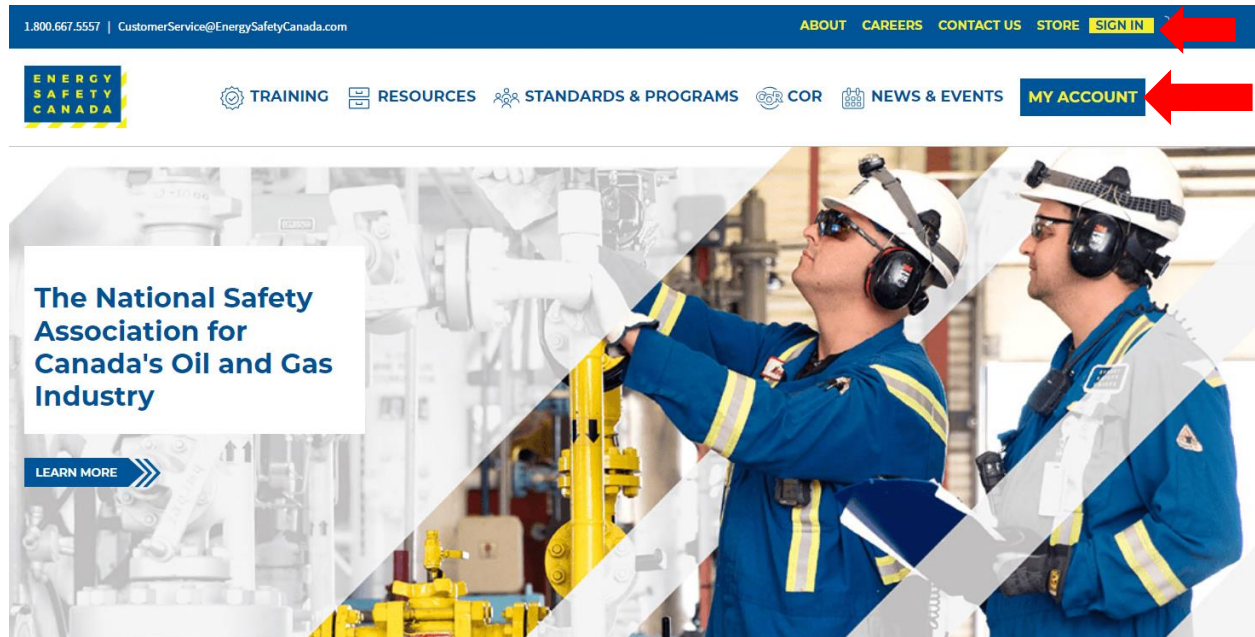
1.800.667.5557 | CustomerService@EnergySafetyCanada.com

ABOUT CAREERS CONTACT US STORE SIGN IN

ENERGY SAFETY CANADA

TRAINING RESOURCES STANDARDS & PROGRAMS COR NEWS & EVENTS MY ACCOUNT

The National Safety Association for Canada's Oil and Gas Industry

LEARN MORE